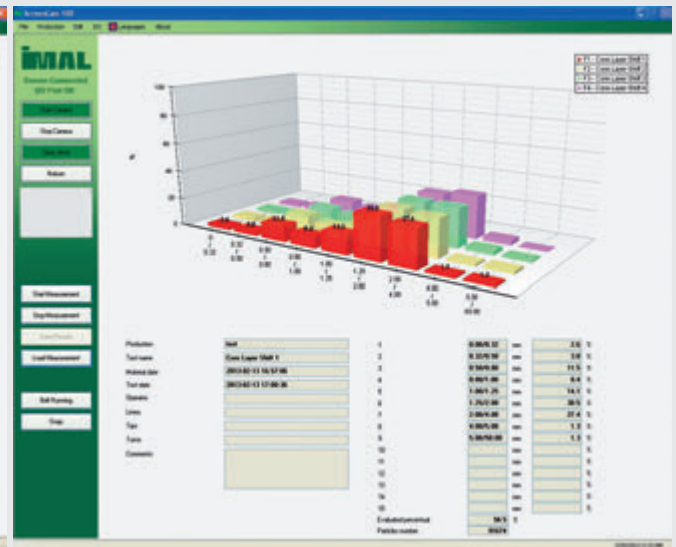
ScreenCam 100
File Production Edit I/O Language About

IMAL
Device Connected
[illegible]

Start Camera
Stop Camera
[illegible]
Values

Start Measurement
Stop Measurement
Save Results
Load Measurement

Self Running
Stop

100
%

0 / 0.32
0.32 / 0.50
0.50 / 0.80
0.80 / 1.00
1.00 / 1.25
1.25 / 2.00
2.00 / 4.00
4.00 / 5.00
5.00 / 50.00

Production: test
Test name: Core Layer Shift 1
Hotmat date: 2013-02-13 16:57:06
Test date: 2013-02-13 17:00:36
Operator
Lines
Tips
Turns
Comments

| | | | | |
|---|---|---|---|---|
| 1 | 0.00/0.32 | mm | 2.6 | % |
| 2 | 0.32/0.50 | mm | 3.8 | % |
| 3 | 0.50/0.80 | mm | 11.5 | % |
| 4 | 0.80/1.00 | mm | 8.4 | % |
| 5 | 1.00/1.25 | mm | 14.1 | % |
| 6 | 1.25/2.00 | mm | 38.5 | % |
| 7 | 2.00/4.00 | mm | 27.4 | % |
| 8 | 4.00/5.00 | mm | 1.3 | % |
| 9 | 5.00/50.00 | mm | 1.3 | % |
| 10 | | mm | | % |
| 11 | | mm | | % |
| 12 | | mm | | % |
| 13 | | mm | | % |
| 14 | | mm | | % |
| 15 | | mm | | % |

Evaluated percentual: 98.9 %
Particles number: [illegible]